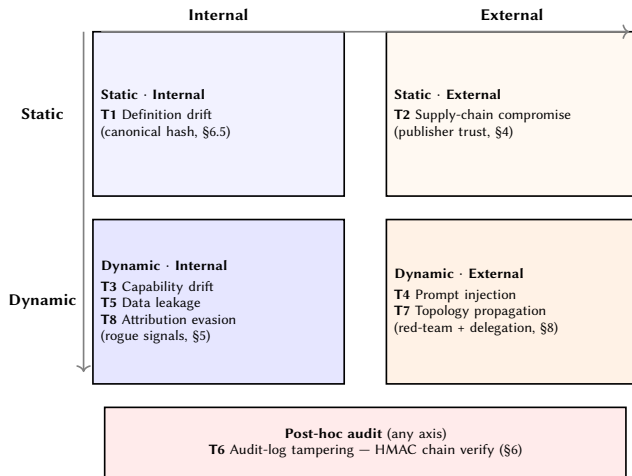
Internal

External

Static

Dynamic

**Static · Internal**
**T1** Definition drift
(canonical hash, §6.5)

**Static · External**
**T2** Supply-chain compromise
(publisher trust, §4)

**Dynamic · Internal**
**T3** Capability drift
**T5** Data leakage
**T8** Attribution evasion
(rogue signals, §5)

**Dynamic · External**
**T4** Prompt injection
**T7** Topology propagation
(red-team + delegation, §8)

**Post-hoc audit** (any axis)
**T6** Audit-log tampering — HMAC chain verify (§6)